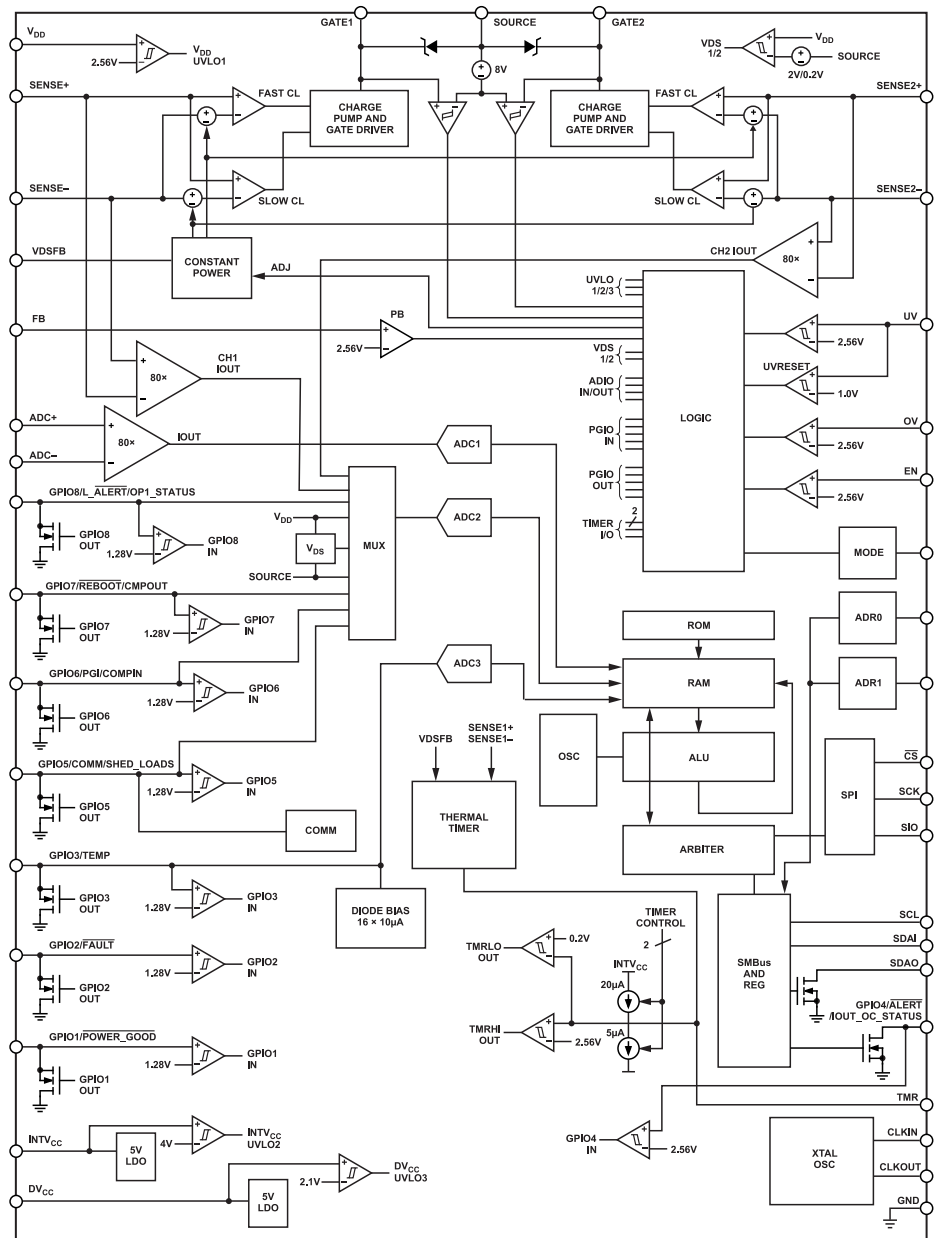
$V_{DD}$
2.56V
$V_{DD}$ UVLO1
GATE1
SOURCE
GATE2
8V
VDS 1/2
$V_{DD}$
SOURCE
2V/0.2V
SENSE+
FAST CL
CHARGE PUMP AND GATE DRIVER
CHARGE PUMP AND GATE DRIVER
FAST CL
SENSE2+
SENSE–
SLOW CL
SLOW CL
SENSE2–
VDSFB
CONSTANT POWER
ADJ
CH2 IOUT
80×
UVLO 1/2/3
FB
PB
2.56V
UV
2.56V
VDS 1/2
CH1 IOUT
80×
UVRESET
1.0V
ADIO IN/OUT
ADC+
80×
IOUT
ADC1
LOGIC
OV
2.56V
ADC–
PGIO IN
PGIO OUT
EN
2.56V
GPIO8/L_$\overline{ALERT}$/OP1_STATUS
GPIO8 OUT
1.28V
GPIO8 IN
$V_{DD}$
$V_{DS}$
SOURCE
MUX
ADC2
TIMER I/O
2
MODE
GPIO7/$\overline{REBOOT}$/CMPOUT
GPIO7 OUT
1.28V
GPIO7 IN
ADR0
ROM
GPIO6/PGI/COMPIN
GPIO6 OUT
1.28V
GPIO6 IN
ADC3
RAM
ADR1
VDSFB
SENSE1+ SENSE1–
OSC
ALU
GPIO5/COMM/SHED_LOADS
1.28V
GPIO5 IN
GPIO5 OUT
$\overline{CS}$
SPI
SCK
COMM
THERMAL TIMER
SIO
ARBITER
GPIO3/TEMP
GPIO3 OUT
1.28V
GPIO3 IN
DIODE BIAS 16 × 10µA
TIMER CONTROL
2
SCL
SDAI
GPIO2/$\overline{FAULT}$
GPIO2 OUT
1.28V
GPIO2 IN
TMRLO OUT
0.2V
$INTV_{CC}$
20µA
SMBus AND REG
SDAO
GPIO4/$\overline{ALERT}$ /IOUT_OC_STATUS
GPIO1/$\overline{POWER\_GOOD}$
GPIO1 OUT
1.28V
GPIO1 IN
TMRHI OUT
2.56V
5µA
TMR
$INTV_{CC}$
5V LDO
4V
$INTV_{CC}$ UVLO2
GPIO4 IN
2.56V
XTAL OSC
CLKIN
CLKOUT
$DV_{CC}$
5V LDO
2.1V
$DV_{CC}$ UVLO3
GND